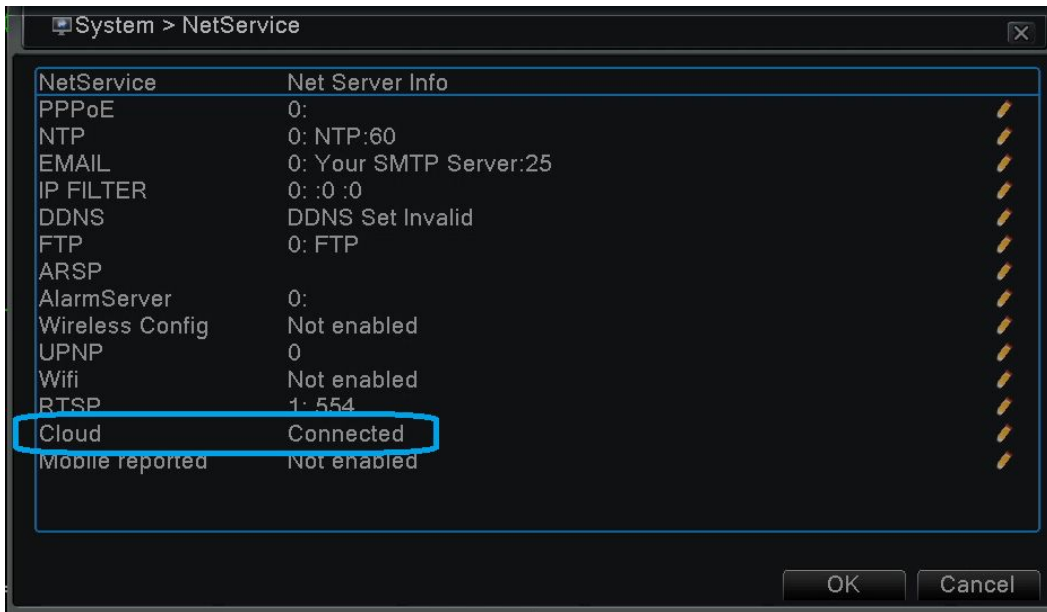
System > NetService

| NetService | Net Server Info |
|---|---|
| PPPoE | 0: |
| NTP | 0: NTP:60 |
| EMAIL | 0: Your SMTP Server:25 |
| IP FILTER | 0: :0 :0 |
| DDNS | DDNS Set Invalid |
| FTP | 0: FTP |
| ARSP | |
| AlarmServer | 0: |
| Wireless Config | Not enabled |
| UPNP | 0 |
| Wifi | Not enabled |
| RTSP | 1: 554 |
| Cloud | Connected |
| Mobile reported | Not enabled |

OK Cancel